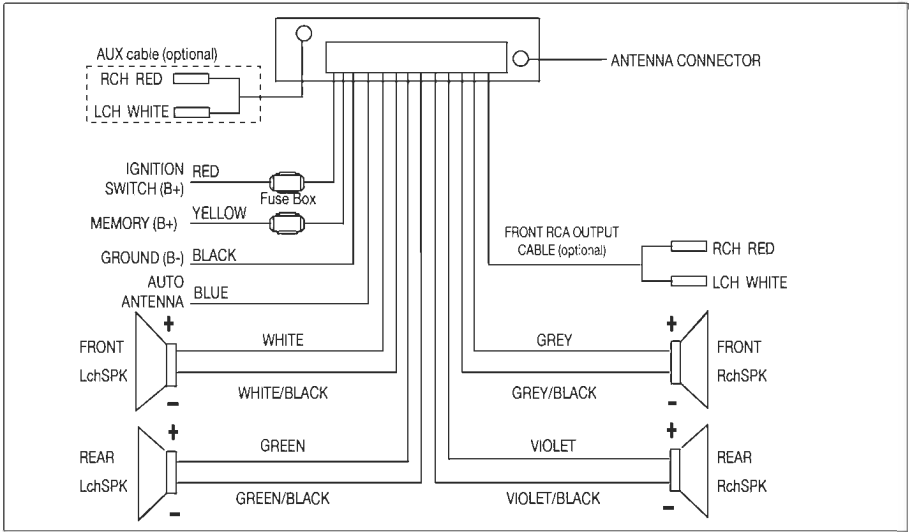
AUX cable (optional)
RCH RED
LCH WHITE

ANTENNA CONNECTOR

IGNITION SWITCH (B+) RED
Fuse Box
MEMORY (B+) YELLOW
GROUND (B-) BLACK
AUTO ANTENNA BLUE

FRONT RCA OUTPUT CABLE (optional)
RCH RED
LCH WHITE

FRONT LchSPK
+
−
WHITE
WHITE/BLACK

GREY
GREY/BLACK
+
−
FRONT RchSPK

REAR LchSPK
+
GREEN
GREEN/BLACK

VIOLET
VIOLET/BLACK
+
REAR RchSPK